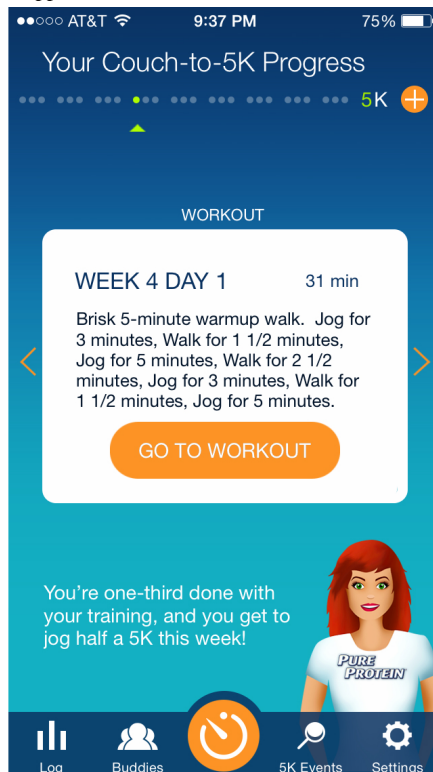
●●○○○ AT&T 9:37 PM 75%

Your Couch-to-5K Progress

5K

WORKOUT

WEEK 4 DAY 1 31 min

Brisk 5-minute warmup walk. Jog for 3 minutes, Walk for 1 1/2 minutes, Jog for 5 minutes, Walk for 2 1/2 minutes, Jog for 3 minutes, Walk for 1 1/2 minutes, Jog for 5 minutes.

GO TO WORKOUT

You're one-third done with your training, and you get to jog half a 5K this week!

PURE PROTEIN

Log Buddies 5K Events Settings